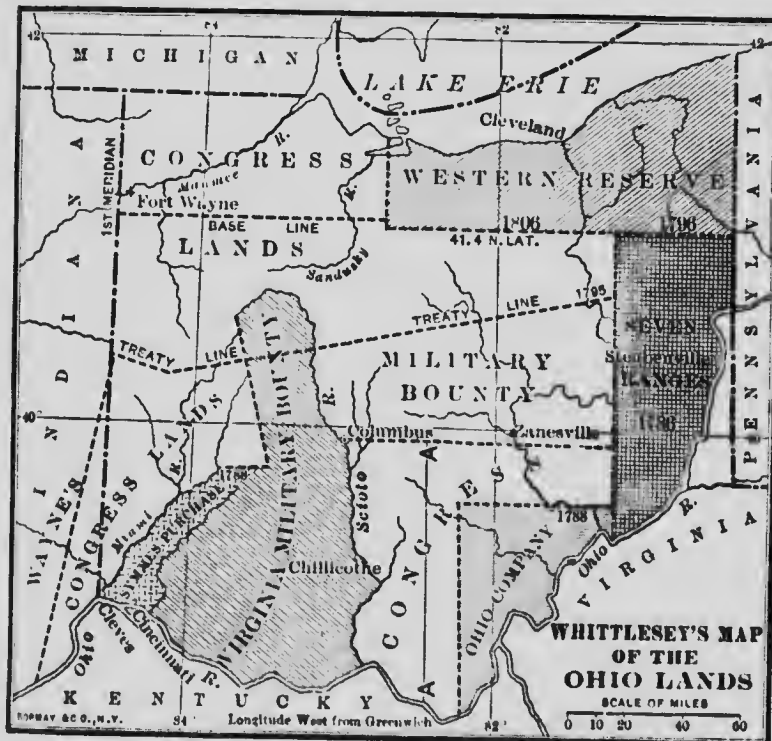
42
84
82
42
MICHIGAN
LAKE ERIE
Cleveland
PENNSYLVANIA
INDIANA
1ST MERIDIAN
CONGRESS
Maumee
R.
Fort Wayne
BASE LINE
LANDS
Sandusky
R.
WESTERN RESERVE
1806
1796
41.4 N. LAT.
TREATY LINE
1795
TREATY LINE
SEVEN RANGES
Steubenville
1786
MILITARY BOUNTY
VIRGINIA MILITARY BOUNTY
R.
Columbus
Zanesville
40°
WAYNE'S
CONGRESS LANDS
Miami
R.
1788
SYMMES PURCHASE
Scioto
CONGRESS
1788
OHIO COMPANY
Ohio R.
VIRGINIA
Chillicothe
Cleves
Cincinnati
R.
Ohio
KENTUCKY
WHITTLESEY'S MAP OF THE OHIO LANDS
SCALE OF MILES
0 10 20 40 60
84
Longitude West from Greenwich
82
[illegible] & CO., N.Y.